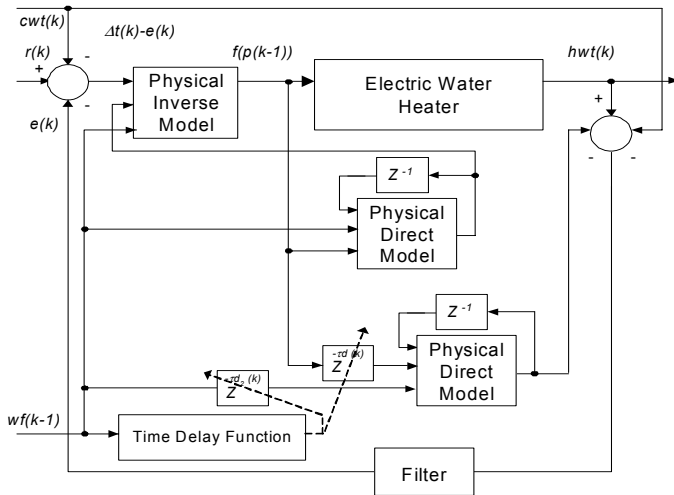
cwt(k)
Δt(k)-e(k)
r(k)
+
-
-
e(k)
f(p(k-1))
Physical Inverse Model
Electric Water Heater
hwt(k)
+
-
-
$Z^{-1}$
Physical Direct Model
$Z^{-1}$
$Z^{-rd(k)}$
Physical Direct Model
$Z^{-rd_2(k)}$
wf(k-1)
Time Delay Function
Filter